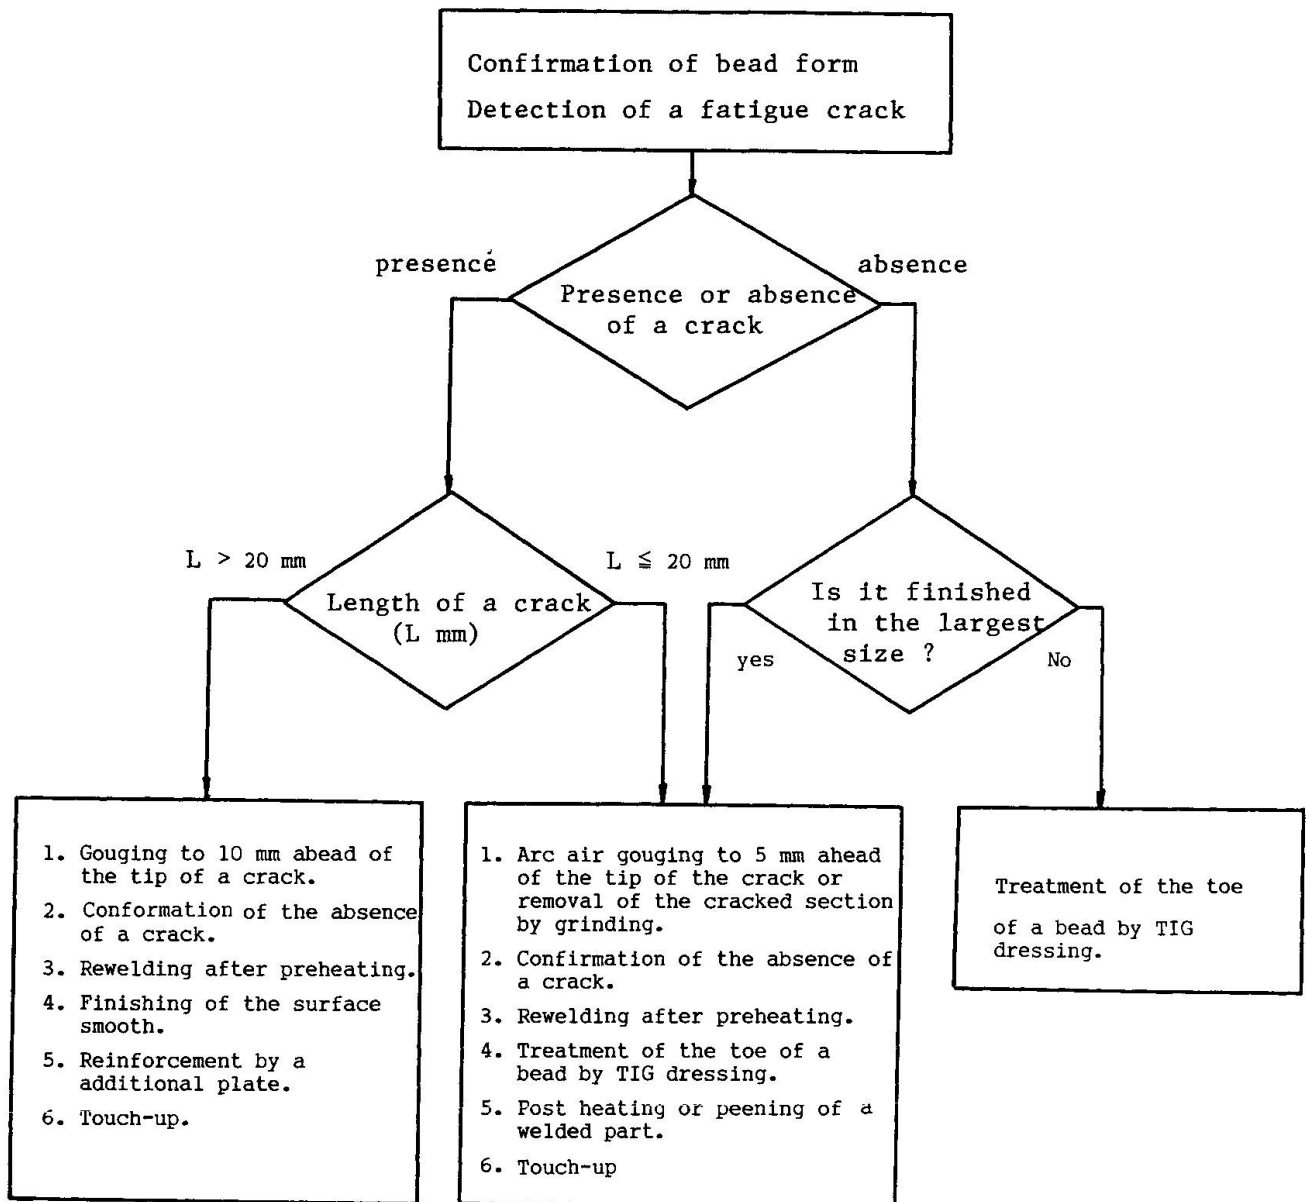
Confirmation of bead form
Detection of a fatigue crack

presence

absence

Presence or absence of a crack

L > 20 mm

L $\leqq$ 20 mm

Length of a crack (L mm)

Is it finished in the largest size ?

yes

No

1. Gouging to 10 mm abead of the tip of a crack.
2. Conformation of the absence of a crack.
3. Rewelding after preheating.
4. Finishing of the surface smooth.
5. Reinforcement by a additional plate.
6. Touch-up.

1. Arc air gouging to 5 mm ahead of the tip of the crack or removal of the cracked section by grinding.
2. Confirmation of the absence of a crack.
3. Rewelding after preheating.
4. Treatment of the toe of a bead by TIG dressing.
5. Post heating or peening of a welded part.
6. Touch-up

Treatment of the toe of a bead by TIG dressing.